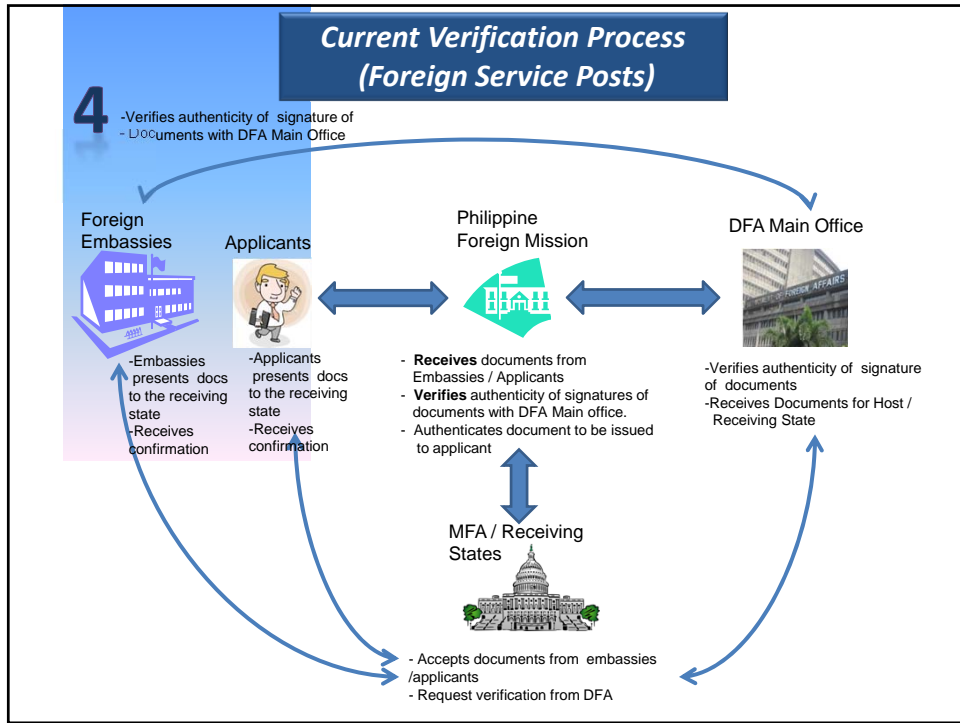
Current Verification Process (Foreign Service Posts)

4

-Verifies authenticity of signature of
- Documents with DFA Main Office

Foreign Embassies

Applicants

Philippine Foreign Mission

DFA Main Office

FOREIGN AFFAIRS

-Embassies presents docs to the receiving state
-Receives confirmation

-Applicants presents docs to the receiving state
-Receives confirmation

- **Receives** documents from Embassies / Applicants
- **Verifies** authenticity of signatures of documents with DFA Main office.
- Authenticates document to be issued to applicant

-Verifies authenticity of signature of documents
-Receives Documents for Host / Receiving State

MFA / Receiving States

- Accepts documents from embassies /applicants
- Request verification from DFA